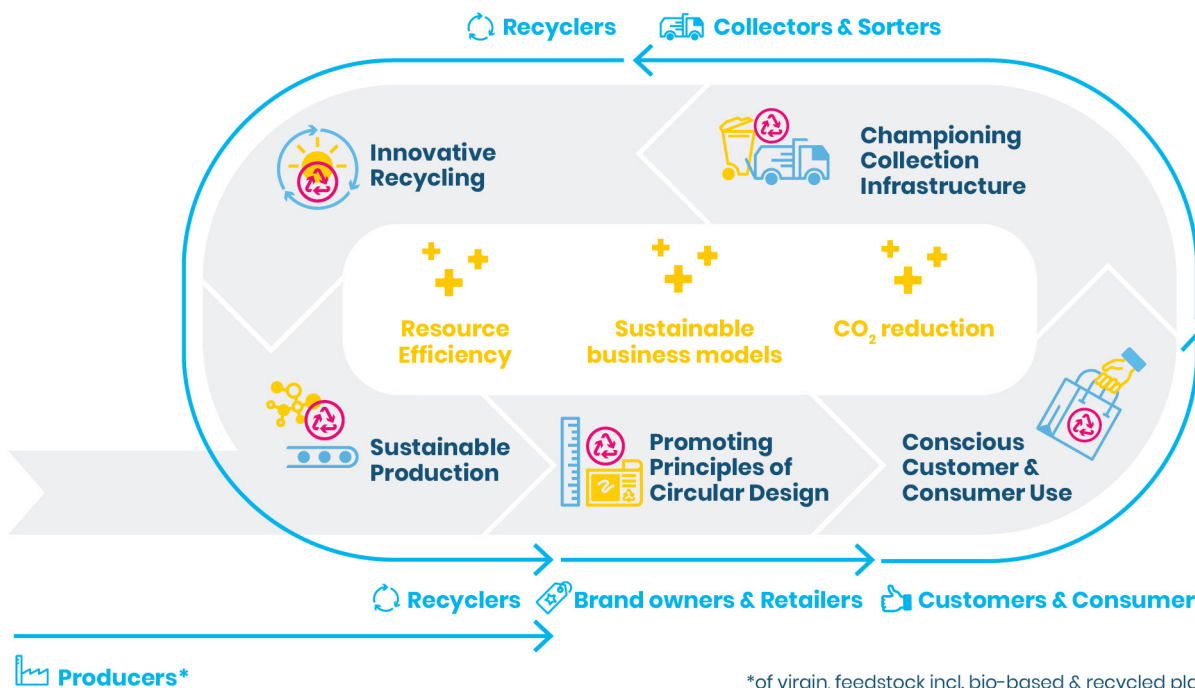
Recyclers

Collectors & Sorters

Innovative Recycling

Championing Collection Infrastructure

Resource Efficiency

Sustainable business models

$CO_2$ reduction

Sustainable Production

Promoting Principles of Circular Design

Conscious Customer & Consumer Use

Recyclers

Brand owners & Retailers

Customers & Consumer

Producers*

*of virgin, feedstock incl. bio-based & recycled pla